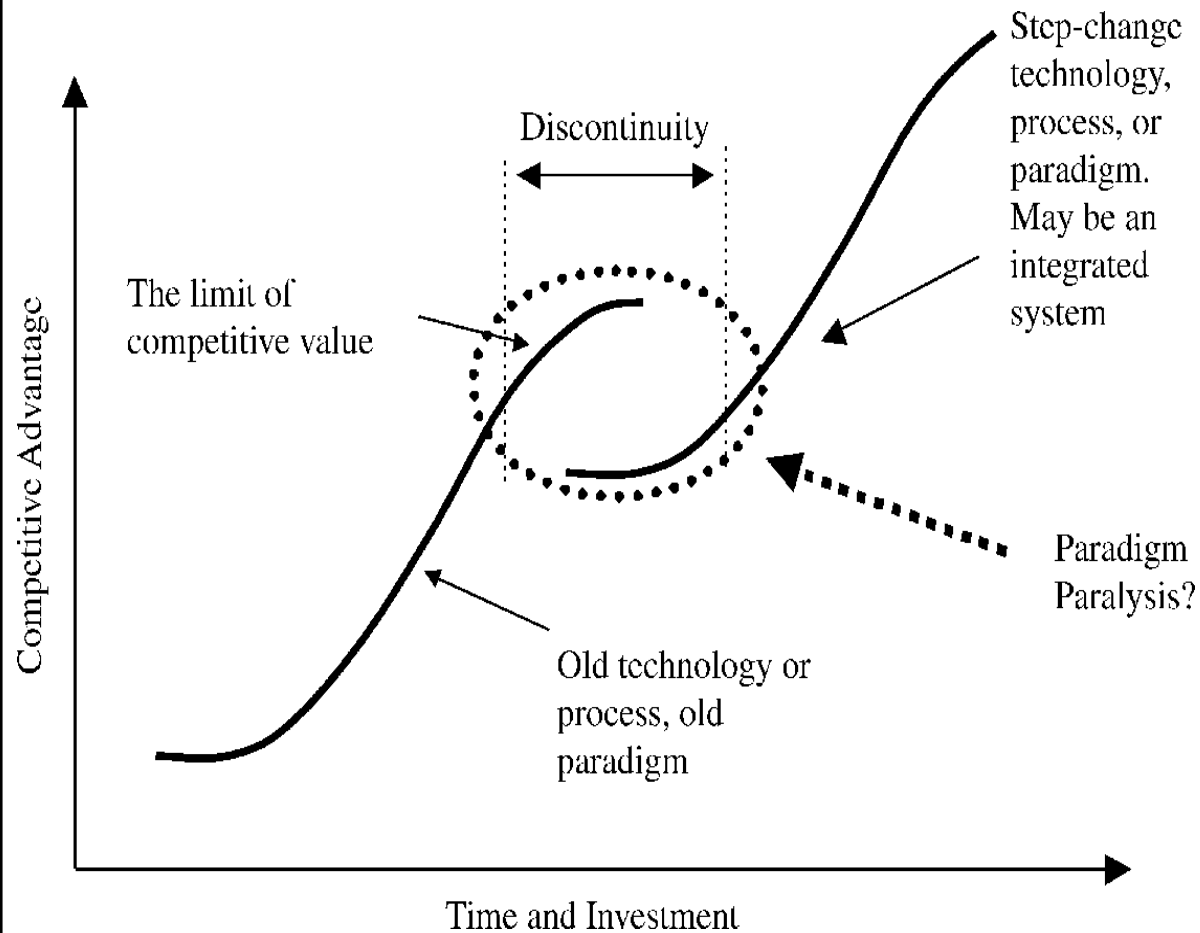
Step-change technology, process, or paradigm. May be an integrated system

Discontinuity

The limit of competitive value

Competitive Advantage

Paradigm Paralysis?

Old technology or process, old paradigm

Time and Investment